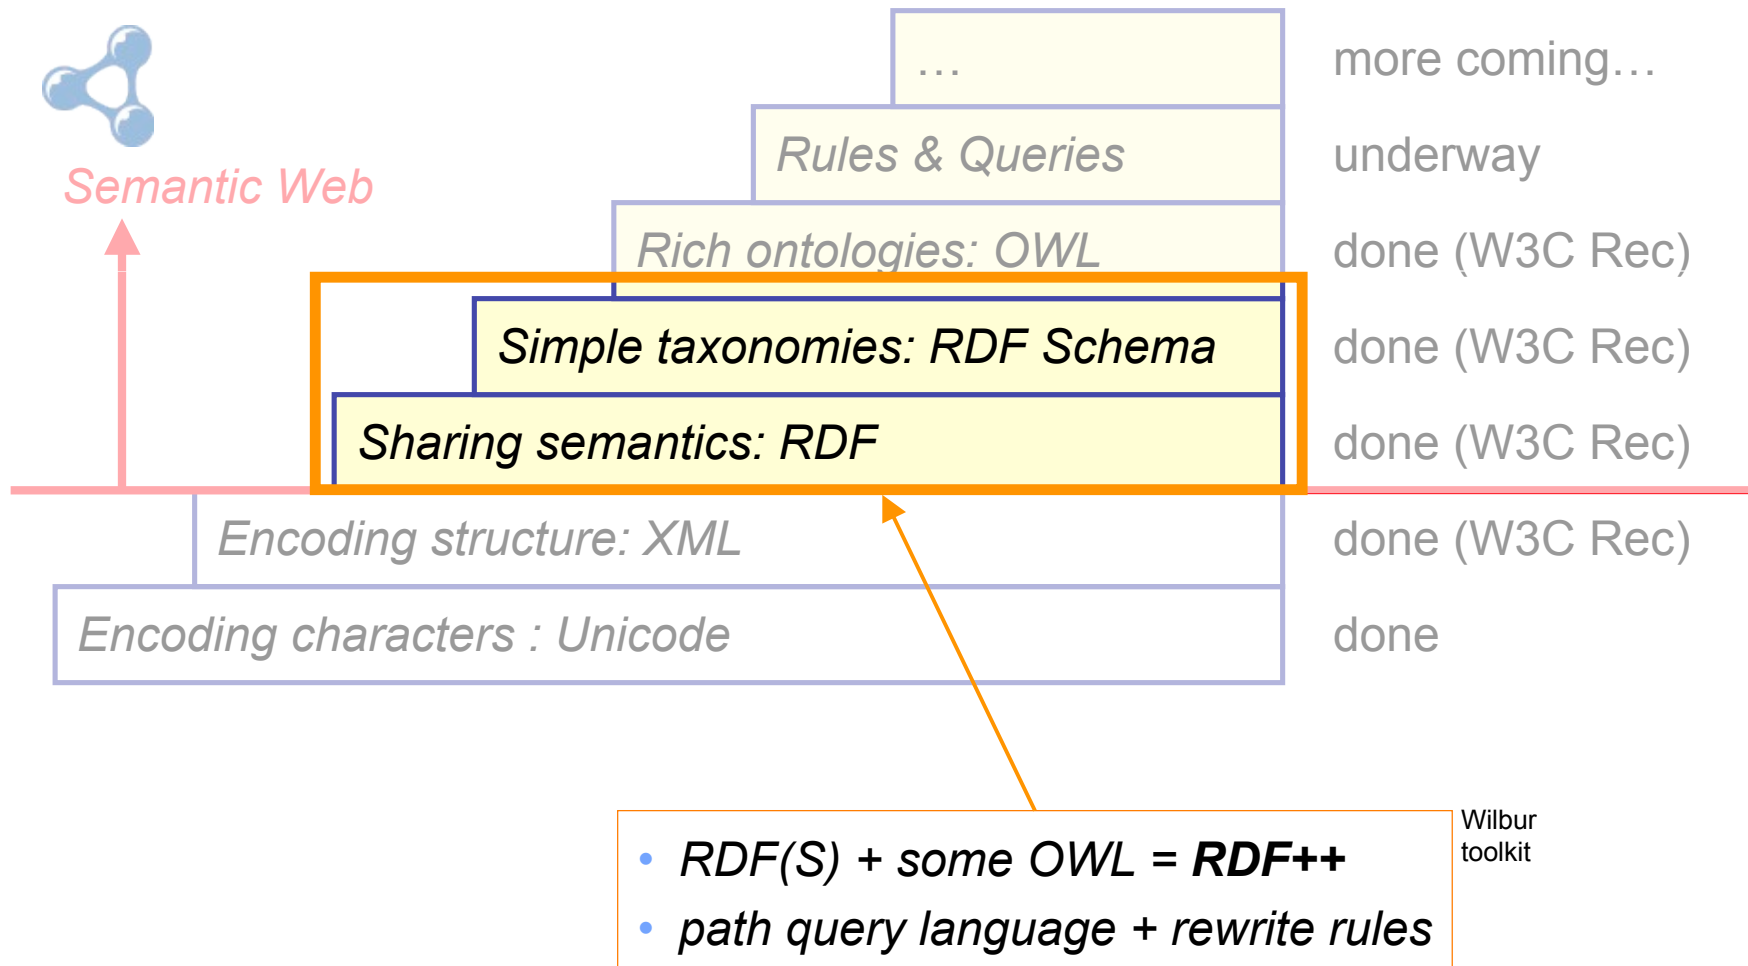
Semantic Web

…

more coming…

Rules & Queries

underway

Rich ontologies: OWL

done (W3C Rec)

Simple taxonomies: RDF Schema

done (W3C Rec)

Sharing semantics: RDF

done (W3C Rec)

Encoding structure: XML

done (W3C Rec)

Encoding characters : Unicode

done

• RDF(S) + some OWL = **RDF++**
• path query language + rewrite rules

Wilbur toolkit